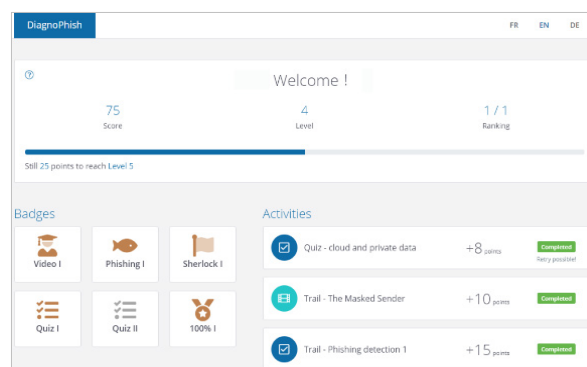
DiagnoPhish

FR EN DE

?

Welcome !

75
Score

4
Level

1 / 1
Ranking

Still 25 points to reach Level 5

Badges

Video I

Phishing I

Sherlock I

Quiz I

Quiz II

100% I

Activities

Quiz - cloud and private data +8 points Completed Retry possible!

Trail - The Masked Sender +10 points Completed

Trail - Phishing detection 1 +15 points Completed